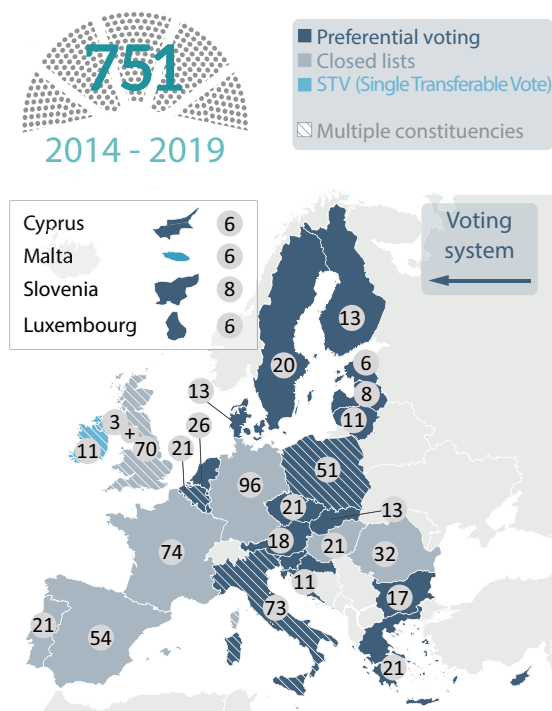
751

2014 - 2019

Preferential voting
Closed lists
STV (Single Transferable Vote)

Multiple constituencies

Voting system

Cyprus 6
Malta 6
Slovenia 8
Luxembourg 6

13
20
6
8
11
13
26
3
+
70
21
11
51
96
21
13
74
18
21
32
11
17
73
21
54
21